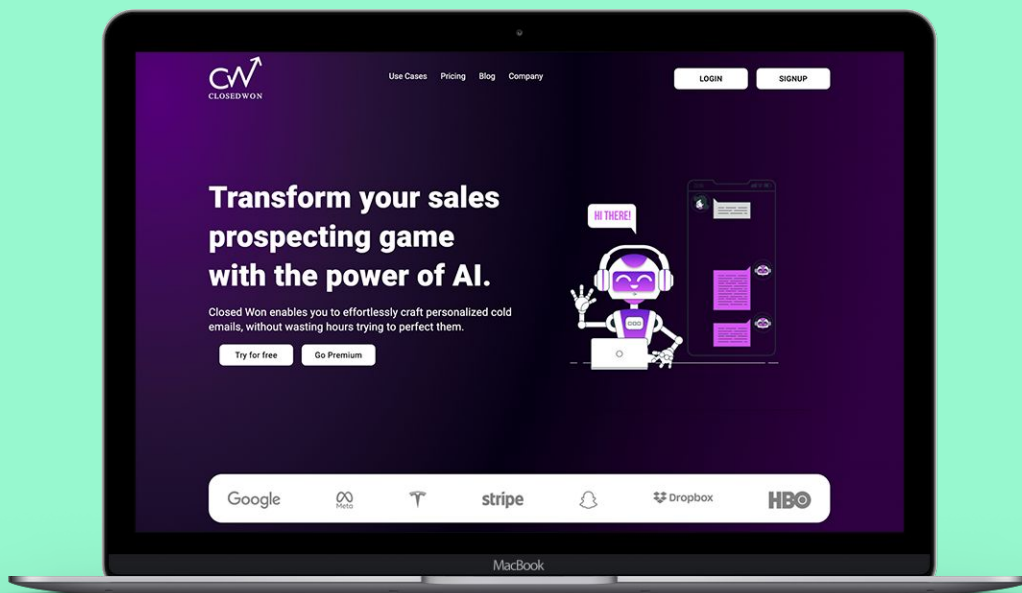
CW
CLOSEDWON

Use Cases Pricing Blog Company

LOGIN SIGNUP

Transform your sales prospecting game with the power of AI.

Closed Won enables you to effortlessly craft personalized cold emails, without wasting hours trying to perfect them.

Try for free Go Premium

HI THERE!

Google Meta stripe Dropbox HBO

MacBook